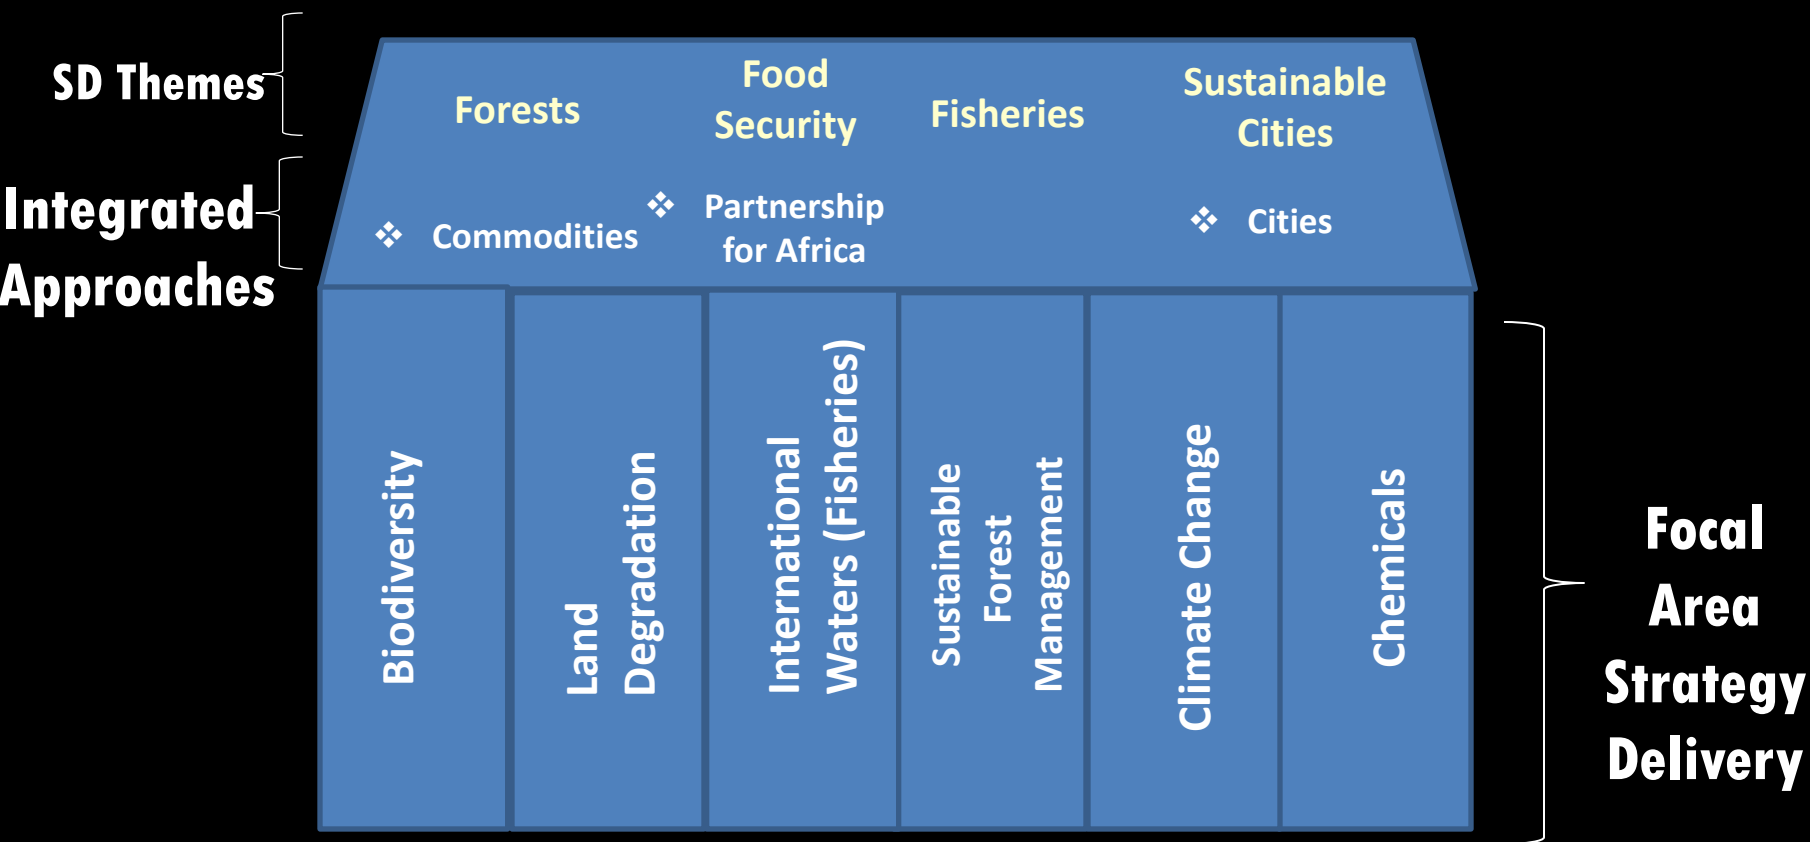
SD Themes

Forests

Food Security

Fisheries

Sustainable Cities

Integrated Approaches

❖ Commodities

❖ Partnership for Africa

❖ Cities

Biodiversity

Land Degradation

International Waters (Fisheries)

Sustainable Forest Management

Climate Change

Chemicals

Focal Area Strategy Delivery